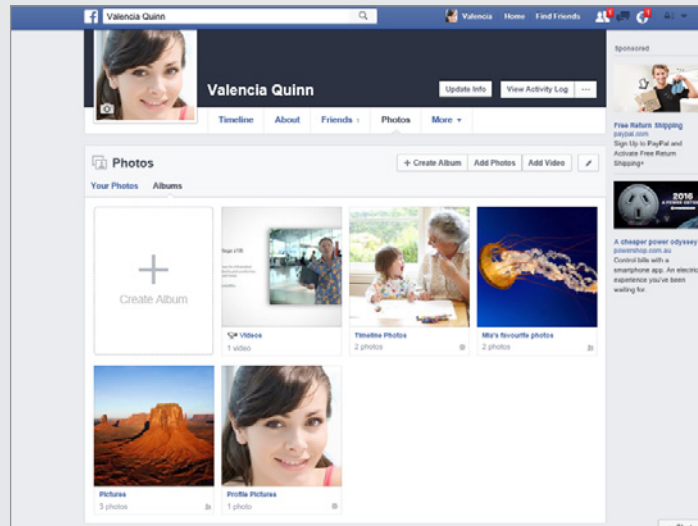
Valencia Quinn

Valencia Home Find Friends

Sponsored

Valencia Quinn

Update Info View Activity Log ···

Timeline About Friends 1 Photos More ▾

Free Return Shipping
paypal.com
Sign Up to PayPal and Activate Free Return Shipping*

Photos

+ Create Album Add Photos Add Video

Your Photos Albums

2016

A cheaper power odyssey
powershop.com.au
Control bills with a smartphone app. An electric experience you've been waiting for.

Create Album

Videos
1 video

Timeline Photos
2 photos

Mia's favourite photos
2 photos

Pictures
3 photos

Profile Pictures
1 photo